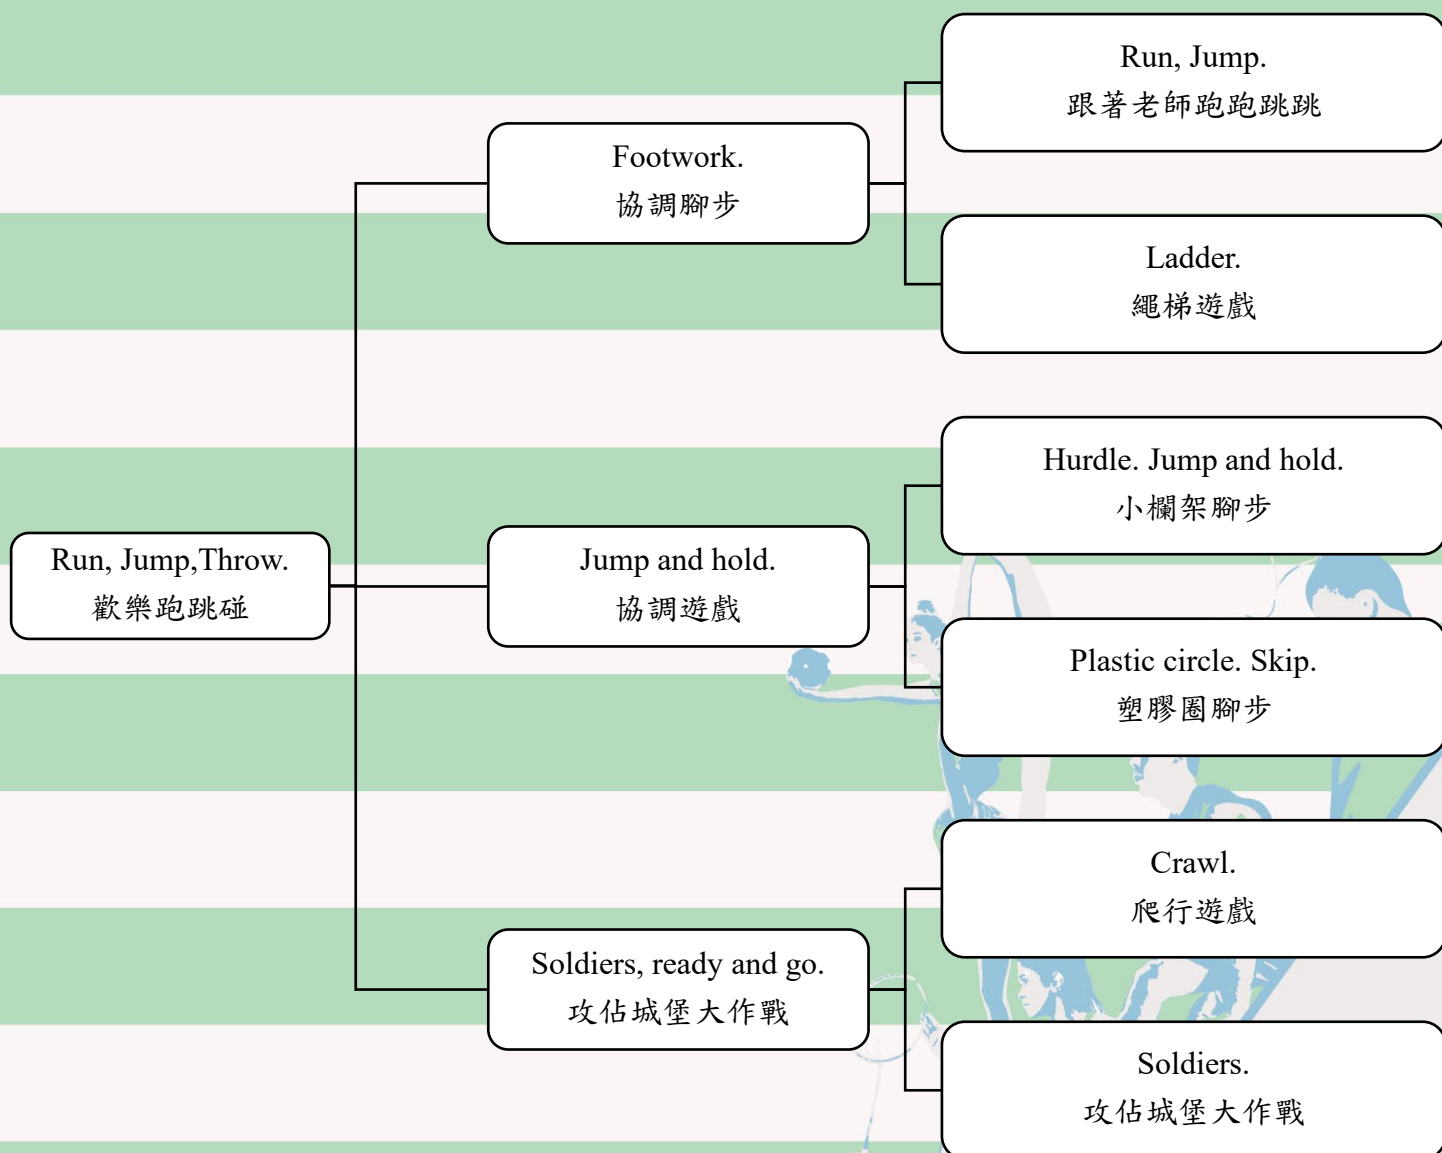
Run, Jump,Throw.
歡樂跑跳碰

Footwork.
協調腳步

Run, Jump.
跟著老師跑跑跳跳

Ladder.
繩梯遊戲

Jump and hold.
協調遊戲

Hurdle. Jump and hold.
小欄架腳步

Plastic circle. Skip.
塑膠圈腳步

Soldiers, ready and go.
攻佔城堡大作戰

Crawl.
爬行遊戲

Soldiers.
攻佔城堡大作戰